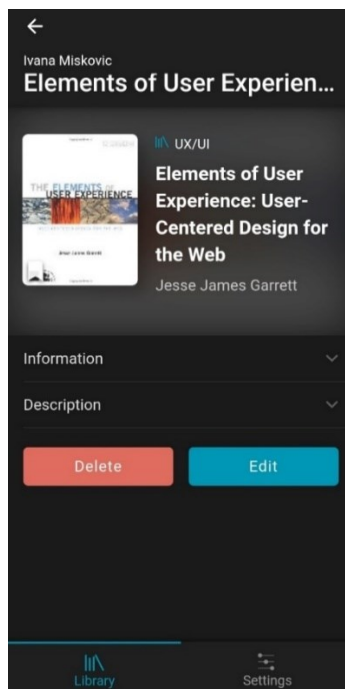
←

Ivana Miskovic

Elements of User Experien...

THE ELEMENTS OF USER EXPERIENCE

Jesse James Garrett

UX/UI

Elements of User Experience: User-Centered Design for the Web

Jesse James Garrett

Information

Description

Delete

Edit

Library

Settings